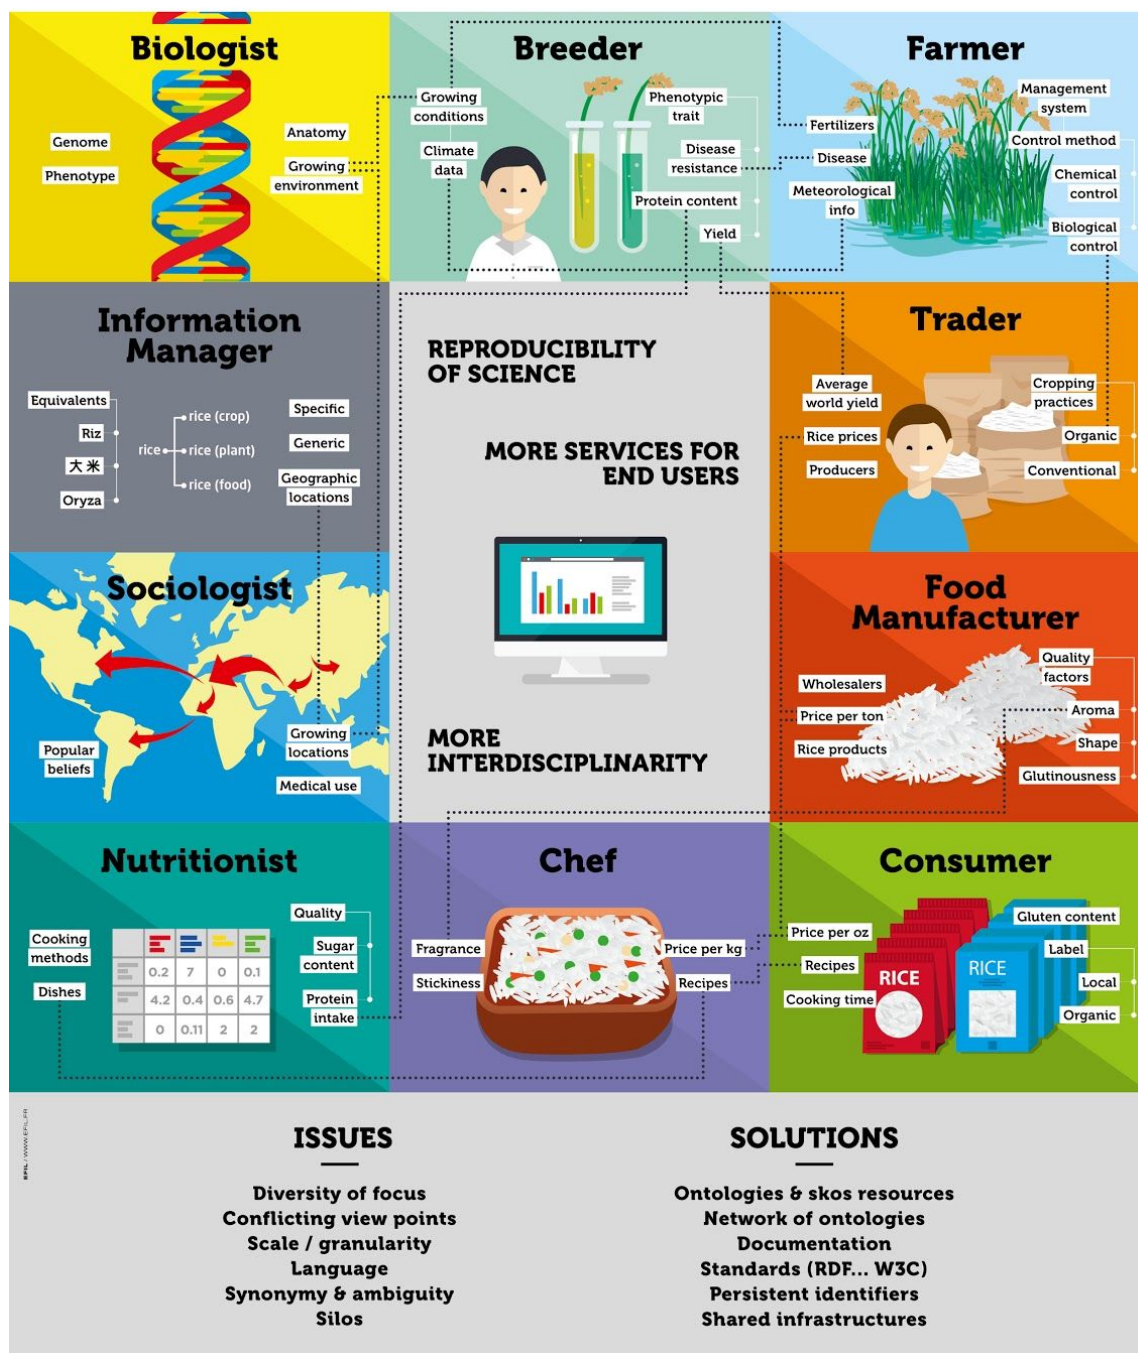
Biologist

Genome
Phenotype
Anatomy
Growing environment

Breeder

Growing conditions
Climate data
Phenotypic trait
Disease resistance
Protein content
Yield

Farmer

Fertilizers
Disease
Meteorological info
Management system
Control method
Chemical control
Biological control

Information Manager

Equivalents
Riz
大米
Oryza
rice
rice (crop)
rice (plant)
rice (food)
Specific
Generic
Geographic locations

REPRODUCIBILITY OF SCIENCE

MORE SERVICES FOR END USERS

MORE INTERDISCIPLINARITY

Trader

Average world yield
Rice prices
Producers
Cropping practices
Organic
Conventional

Sociologist

Popular beliefs
Growing locations
Medical use

Food Manufacturer

Wholesalers
Price per ton
Rice products
Quality factors
Aroma
Shape
Glutinousness

Nutritionist

Cooking methods
Dishes
Quality
Sugar content
Protein intake

| | | | | |
|---|---|---|---|---|
| | 0.2 | 7 | 0 | 0.1 |
| | 4.2 | 0.4 | 0.6 | 4.7 |
| | 0 | 0.11 | 2 | 2 |

Chef

Fragrance
Stickiness
Price per kg
Recipes

Consumer

Price per oz
Recipes
Cooking time
Gluten content
Label
Local
Organic
RICE
RICE

EFIL / WWW.EFIL.FR

ISSUES

Diversity of focus
Conflicting view points
Scale / granularity
Language
Synonymy & ambiguity
Silos

SOLUTIONS

Ontologies & skos resources
Network of ontologies
Documentation
Standards (RDF... W3C)
Persistent identifiers
Shared infrastructures